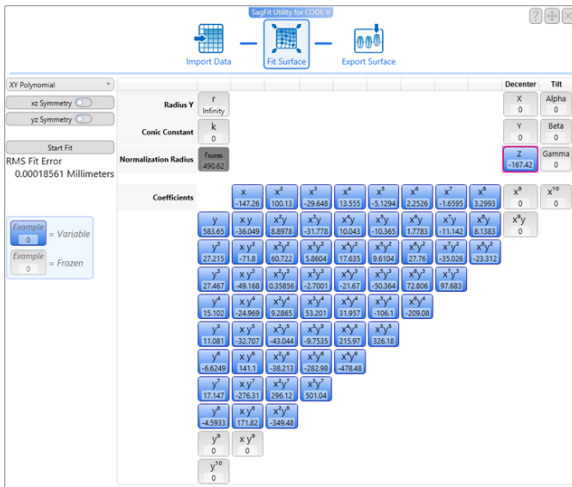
SagFit Utility for CODE V

Import Data

Fit Surface

Export Surface

XY Polynomial

xz Symmetry

yz Symmetry

Start Fit

RMS Fit Error
0.00018561 Millimeters

Example
0
= Variable

Example
0
= Frozen

Radius Y
r
Infinity

Conic Constant
k
0

Normalization Radius
$r_{NORM}$
490.62

Coefficients

Decenter
X
0
Y
0
Z
-167.42

Tilt
Alpha
0
Beta
0
Gamma
0

| | | | | | | | | | |
|---|---|---|---|---|---|---|---|---|---|
| | x -147.26 | $x^2$ 100.13 | $x^3$ -29.648 | $x^4$ 13.555 | $x^5$ -5.1294 | $x^6$ 2.2526 | $x^7$ -1.6595 | $x^8$ 3.2993 | $x^9$ 0 | $x^{10}$ 0 |
| y 583.65 | x y -36.049 | $x^2y$ 8.8978 | $x^3y$ -31.778 | $x^4y$ 10.043 | $x^5y$ -10.365 | $x^6y$ 1.7783 | $x^7y$ -11.142 | $x^8y$ 8.1383 | $x^9y$ 0 | |
| $y^2$ 27.215 | x $y^2$ -71.8 | $x^2y^2$ 60.722 | $x^3y^2$ 5.8604 | $x^4y^2$ 17.635 | $x^5y^2$ 9.6104 | $x^6y^2$ 27.76 | $x^7y^2$ -35.026 | $x^8y^2$ -23.312 | | |
| $y^3$ 27.467 | x $y^3$ -49.168 | $x^2y^3$ 0.35856 | $x^3y^3$ -2.7001 | $x^4y^3$ -21.67 | $x^5y^3$ -50.364 | $x^6y^3$ 72.806 | $x^7y^3$ 97.683 | | | |
| $y^4$ 15.102 | x $y^4$ -24.969 | $x^2y^4$ 9.2865 | $x^3y^4$ 53.201 | $x^4y^4$ 31.957 | $x^5y^4$ -106.1 | $x^6y^4$ -209.08 | | | | |
| $y^5$ 11.081 | x $y^5$ -32.707 | $x^2y^5$ -43.044 | $x^3y^5$ -9.7535 | $x^4y^5$ 215.97 | $x^5y^5$ 326.18 | | | | | |
| $y^6$ -6.6249 | x $y^6$ 141.1 | $x^2y^6$ -38.213 | $x^3y^6$ -282.98 | $x^4y^6$ -478.48 | | | | | | |
| $y^7$ 17.147 | x $y^7$ -276.31 | $x^2y^7$ 296.12 | $x^3y^7$ 501.04 | | | | | | | |
| $y^8$ -4.5933 | x $y^8$ 171.82 | $x^2y^8$ -349.48 | | | | | | | | |
| $y^9$ 0 | x $y^9$ 0 | | | | | | | | | |
| $y^{10}$ 0 | | | | | | | | | | |